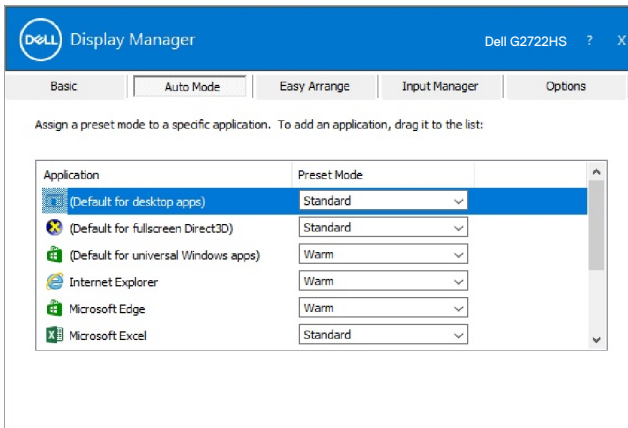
DELL Display Manager

Dell G2722HS ? ×

Basic | Auto Mode | Easy Arrange | Input Manager | Options

Assign a preset mode to a specific application. To add an application, drag it to the list:

| Application | Preset Mode |
|---|---|
| (Default for desktop apps) | Standard |
| (Default for fullscreen Direct3D) | Standard |
| (Default for universal Windows apps) | Warm |
| Internet Explorer | Warm |
| Microsoft Edge | Warm |
| Microsoft Excel | Standard |